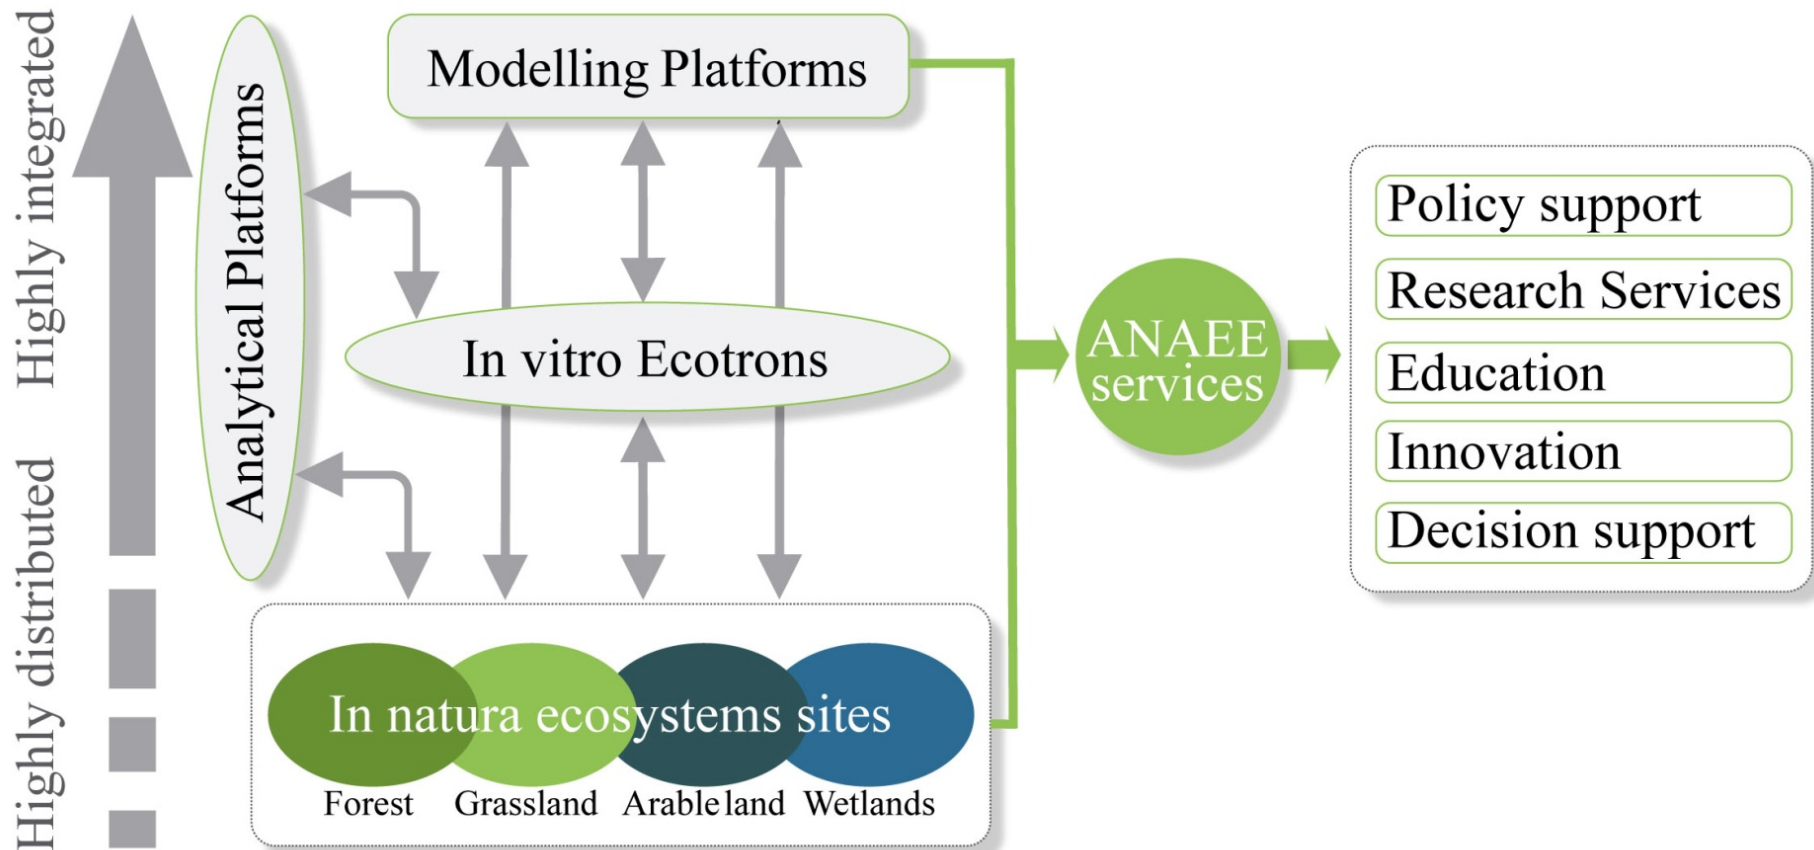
Highly integrated

Highly distributed

Analytical Platforms

Modelling Platforms

In vitro Ecotrons

In natura ecosystems sites

Forest Grassland Arable land Wetlands

ANAEE services

Policy support

Research Services

Education

Innovation

Decision support